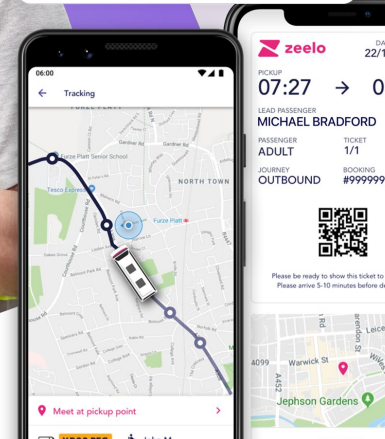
06:00

Tracking

Furze Platt Senior School

Tesco Express

NORTH TOWN

Furze Platt

Meet at pickup point

zeelo

DA
22/1

PICKUP
07:27 → 0

LEAD PASSENGER
MICHAEL BRADFORD

PASSENGER
ADULT

TICKET
1/1

JOURNEY
OUTBOUND

BOOKING
#99999

Please be ready to show this ticket to
Please arrive 5-10 minutes before d

4099

Warwick St

A452

Jephson Gardens